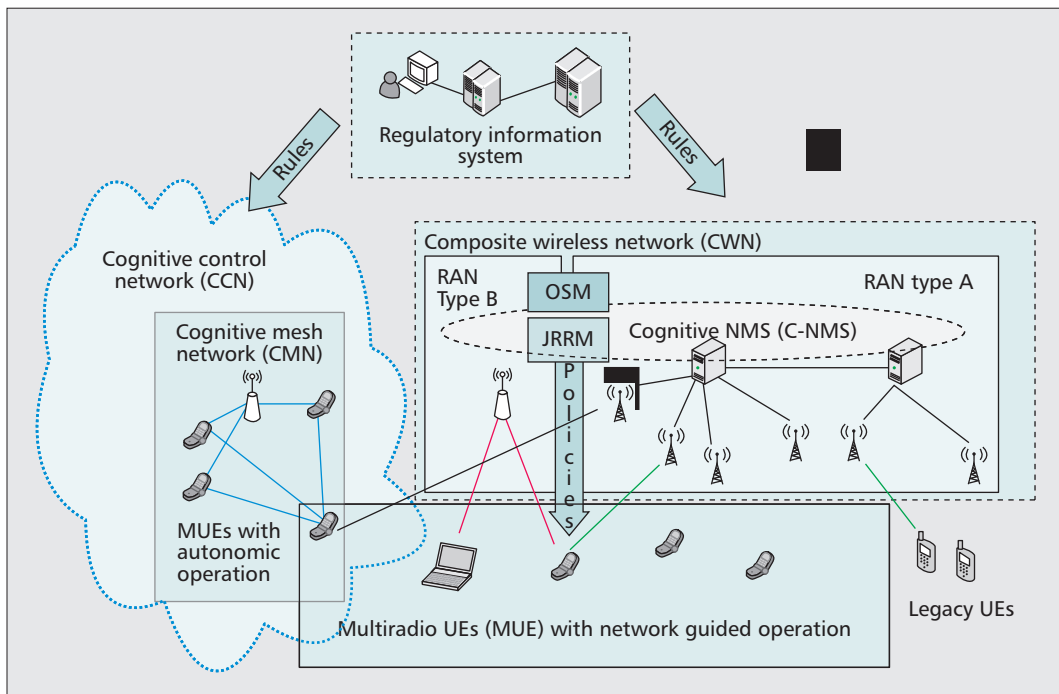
Regulatory information system

Rules

Rules

Cognitive control network (CCN)

Composite wireless network (CWN)

RAN Type B

OSM

RAN type A

JRRM

Cognitive NMS (C-NMS)

Cognitive mesh network (CMN)

Policies

MUEs with autonomic operation

Multiradio UEs (MUE) with network guided operation

Legacy UEs